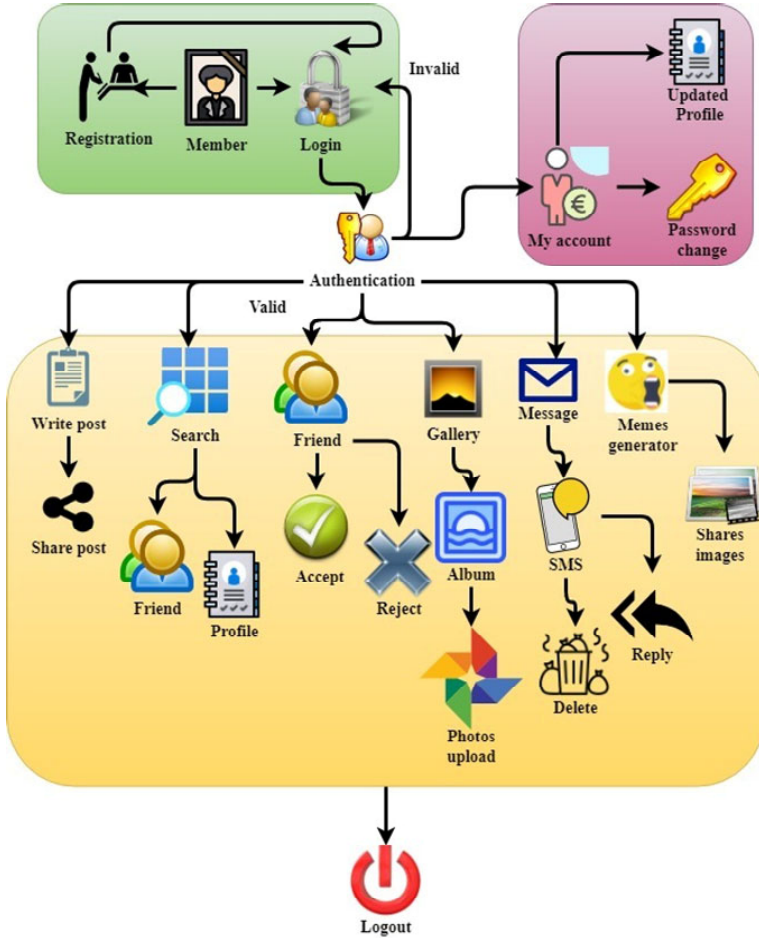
Registration

Member

Login

Invalid

Updated Profile

My account

Password change

Authentication

Valid

Write post

Share post

Search

Friend

Profile

Friend

Accept

Reject

Gallery

Album

Photos upload

Message

SMS

Delete

Reply

Memes generator

Shares images

Logout